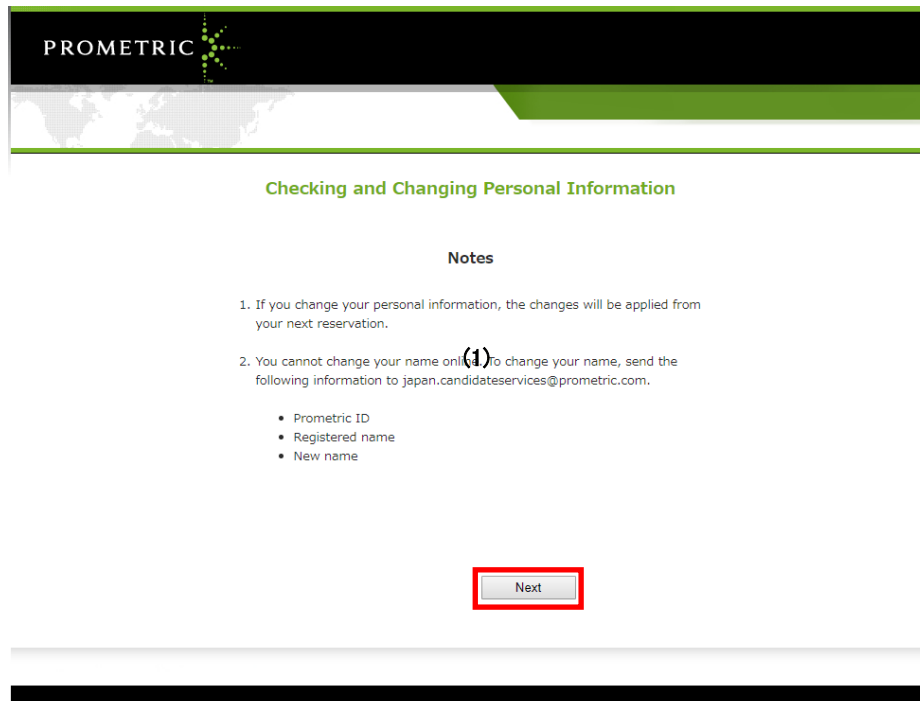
PROMETRIC

Checking and Changing Personal Information

Notes

1. If you change your personal information, the changes will be applied from your next reservation.

2. You cannot change your name onli(1) To change your name, send the following information to japan.candidateservices@prometric.com.

- Prometric ID
- Registered name
- New name

Next